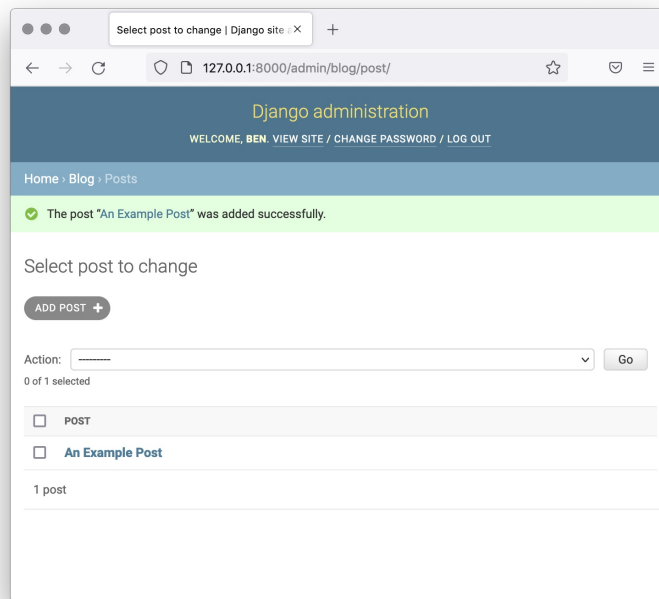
Select post to change | Django site a ×

127.0.0.1:8000/admin/blog/post/

Django administration

WELCOME, BEN. VIEW SITE / CHANGE PASSWORD / LOG OUT

Home › Blog › Posts

The post "An Example Post" was added successfully.

Select post to change

ADD POST +

Action: ---------
Go

0 of 1 selected

POST

An Example Post

1 post